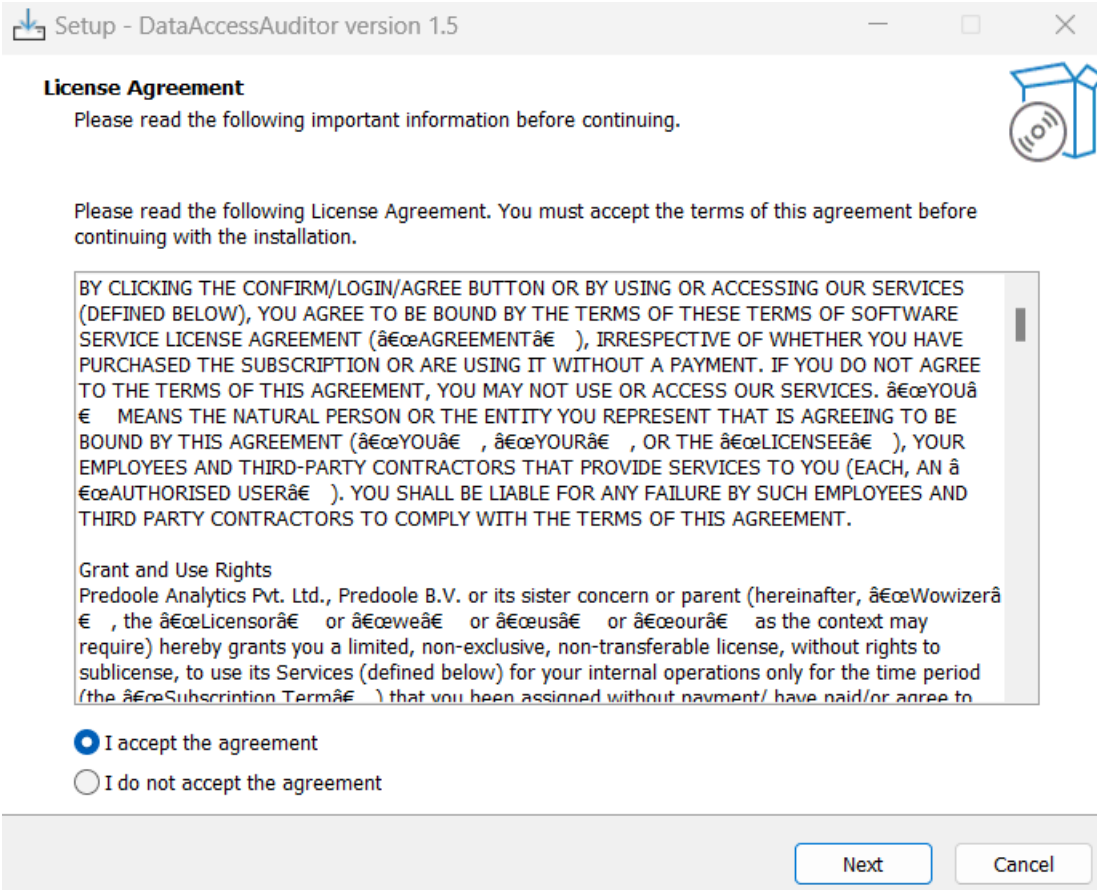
Setup - DataAccessAuditor version 1.5

License Agreement
Please read the following important information before continuing.

Please read the following License Agreement. You must accept the terms of this agreement before continuing with the installation.

BY CLICKING THE CONFIRM/LOGIN/AGREE BUTTON OR BY USING OR ACCESSING OUR SERVICES (DEFINED BELOW), YOU AGREE TO BE BOUND BY THE TERMS OF THESE TERMS OF SOFTWARE SERVICE LICENSE AGREEMENT (â€œAGREEMENTâ€ ), IRRESPECTIVE OF WHETHER YOU HAVE PURCHASED THE SUBSCRIPTION OR ARE USING IT WITHOUT A PAYMENT. IF YOU DO NOT AGREE TO THE TERMS OF THIS AGREEMENT, YOU MAY NOT USE OR ACCESS OUR SERVICES. â€œYOUâ€ MEANS THE NATURAL PERSON OR THE ENTITY YOU REPRESENT THAT IS AGREEING TO BE BOUND BY THIS AGREEMENT (â€œYOUâ€ , â€œYOURâ€ , OR THE â€œLICENSEEâ€ ), YOUR EMPLOYEES AND THIRD-PARTY CONTRACTORS THAT PROVIDE SERVICES TO YOU (EACH, AN â€œAUTHORISED USERâ€ ). YOU SHALL BE LIABLE FOR ANY FAILURE BY SUCH EMPLOYEES AND THIRD PARTY CONTRACTORS TO COMPLY WITH THE TERMS OF THIS AGREEMENT.

Grant and Use Rights
Predoole Analytics Pvt. Ltd., Predoole B.V. or its sister concern or parent (hereinafter, â€œWowizerâ€ , the â€œLicensorâ€ or â€œweâ€ or â€œusâ€ or â€œourâ€ as the context may require) hereby grants you a limited, non-exclusive, non-transferable license, without rights to sublicense, to use its Services (defined below) for your internal operations only for the time period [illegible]

I accept the agreement
I do not accept the agreement

Next
Cancel